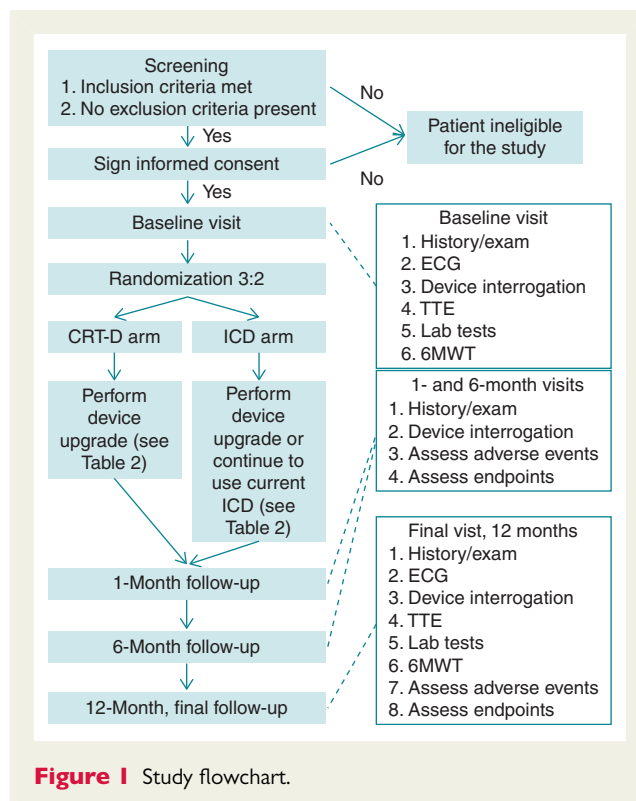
Screening
1. Inclusion criteria met
2. No exclusion criteria present

No

Patient ineligible for the study

Yes

Sign informed consent

No

Yes

Baseline visit

Baseline visit
1. History/exam
2. ECG
3. Device interrogation
4. TTE
5. Lab tests
6. 6MWT

Randomization 3:2

CRT-D arm

ICD arm

Perform device upgrade (see Table 2)

Perform device upgrade or continue to use current ICD (see Table 2)

1- and 6-month visits
1. History/exam
2. Device interrogation
3. Assess adverse events
4. Assess endpoints

1-Month follow-up

6-Month follow-up

12-Month, final follow-up

Final vist, 12 months
1. History/exam
2. ECG
3. Device interrogation
4. TTE
5. Lab tests
6. 6MWT
7. Assess adverse events
8. Assess endpoints

Figure 1 Study flowchart.